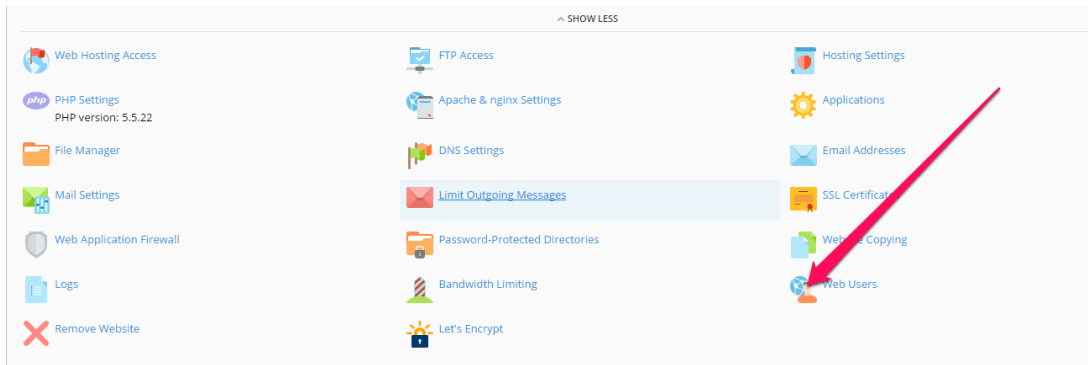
SHOW LESS

Web Hosting Access

PHP Settings
PHP version: 5.5.22

File Manager

Mail Settings

Web Application Firewall

Logs

Remove Website

FTP Access

Apache & nginx Settings

DNS Settings

Limit Outgoing Messages

Password-Protected Directories

Bandwidth Limiting

Let's Encrypt

Hosting Settings

Applications

Email Addresses

SSL Certificat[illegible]

Web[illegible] Copying

Web Users